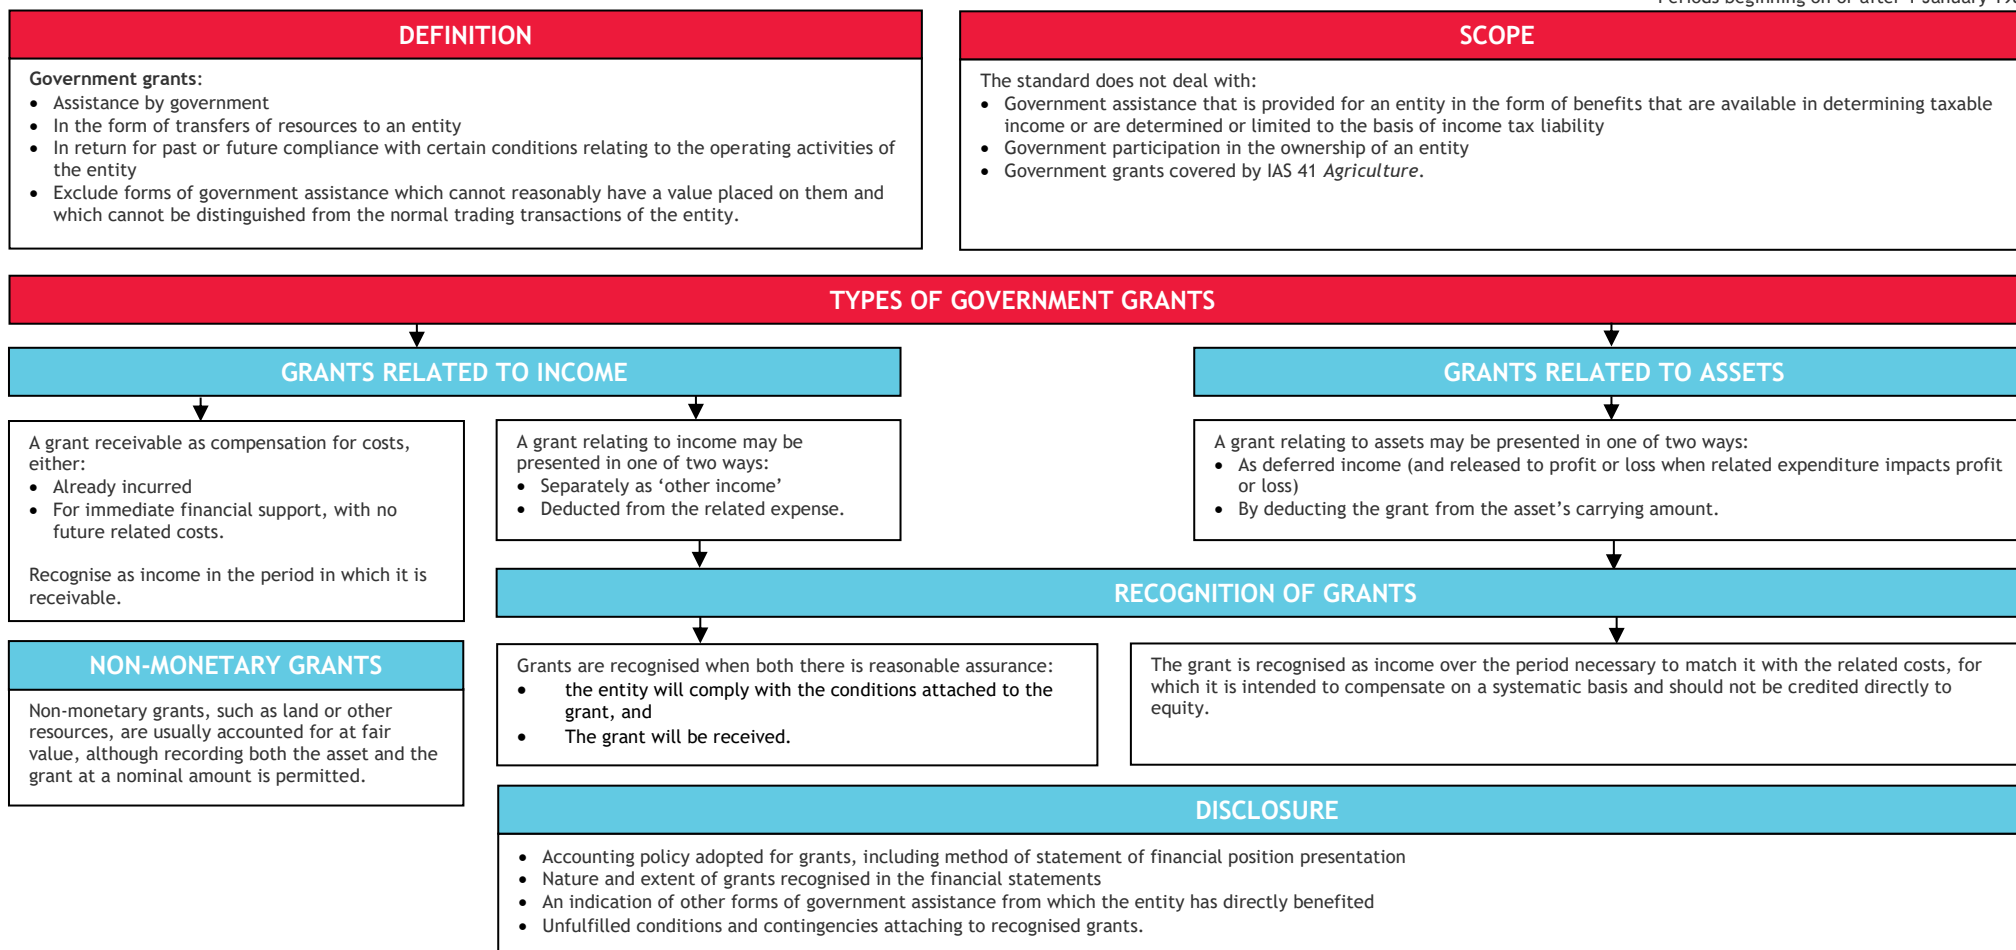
Periods beginning on or after 1 January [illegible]

DEFINITION

**Government grants:**
- Assistance by government
- In the form of transfers of resources to an entity
- In return for past or future compliance with certain conditions relating to the operating activities of the entity
- Exclude forms of government assistance which cannot reasonably have a value placed on them and which cannot be distinguished from the normal trading transactions of the entity.

SCOPE

The standard does not deal with:
- Government assistance that is provided for an entity in the form of benefits that are available in determining taxable income or are determined or limited to the basis of income tax liability
- Government participation in the ownership of an entity
- Government grants covered by IAS 41 *Agriculture*.

TYPES OF GOVERNMENT GRANTS

GRANTS RELATED TO INCOME

A grant receivable as compensation for costs, either:
- Already incurred
- For immediate financial support, with no future related costs.

Recognise as income in the period in which it is receivable.

A grant relating to income may be presented in one of two ways:
- Separately as 'other income'
- Deducted from the related expense.

GRANTS RELATED TO ASSETS

A grant relating to assets may be presented in one of two ways:
- As deferred income (and released to profit or loss when related expenditure impacts profit or loss)
- By deducting the grant from the asset's carrying amount.

NON-MONETARY GRANTS

Non-monetary grants, such as land or other resources, are usually accounted for at fair value, although recording both the asset and the grant at a nominal amount is permitted.

RECOGNITION OF GRANTS

Grants are recognised when both there is reasonable assurance:
- the entity will comply with the conditions attached to the grant, and
- The grant will be received.

The grant is recognised as income over the period necessary to match it with the related costs, for which it is intended to compensate on a systematic basis and should not be credited directly to equity.

DISCLOSURE

- Accounting policy adopted for grants, including method of statement of financial position presentation
- Nature and extent of grants recognised in the financial statements
- An indication of other forms of government assistance from which the entity has directly benefited
- Unfulfilled conditions and contingencies attaching to recognised grants.